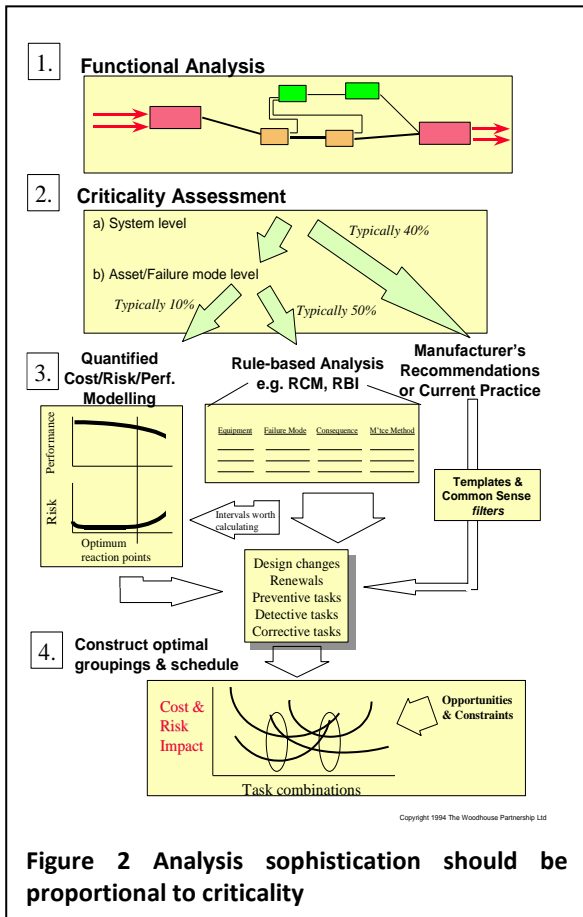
1. Functional Analysis

2. Criticality Assessment

a) System level

b) Asset/Failure mode level

Typically 40%

Typically 10%

Typically 50%

3. Quantified Cost/Risk/Perf. Modelling

Rule-based Analysis e.g. RCM, RBI

Manufacturer's Recommendations or Current Practice

Performance

Risk

Optimum reaction points

| Equipment | Failure Mode | Consequence | M'tce Method |
|---|---|---|---|

Intervals worth calculating

Templates & Common Sense *filters*

Design changes
Renewals
Preventive tasks
Detective tasks
Corrective tasks

4. Construct optimal groupings & schedule

Cost & Risk Impact

Opportunities & Constraints

Task combinations

Copyright 1994 The Woodhouse Partnership Ltd

Figure 2 Analysis sophistication should be proportional to criticality